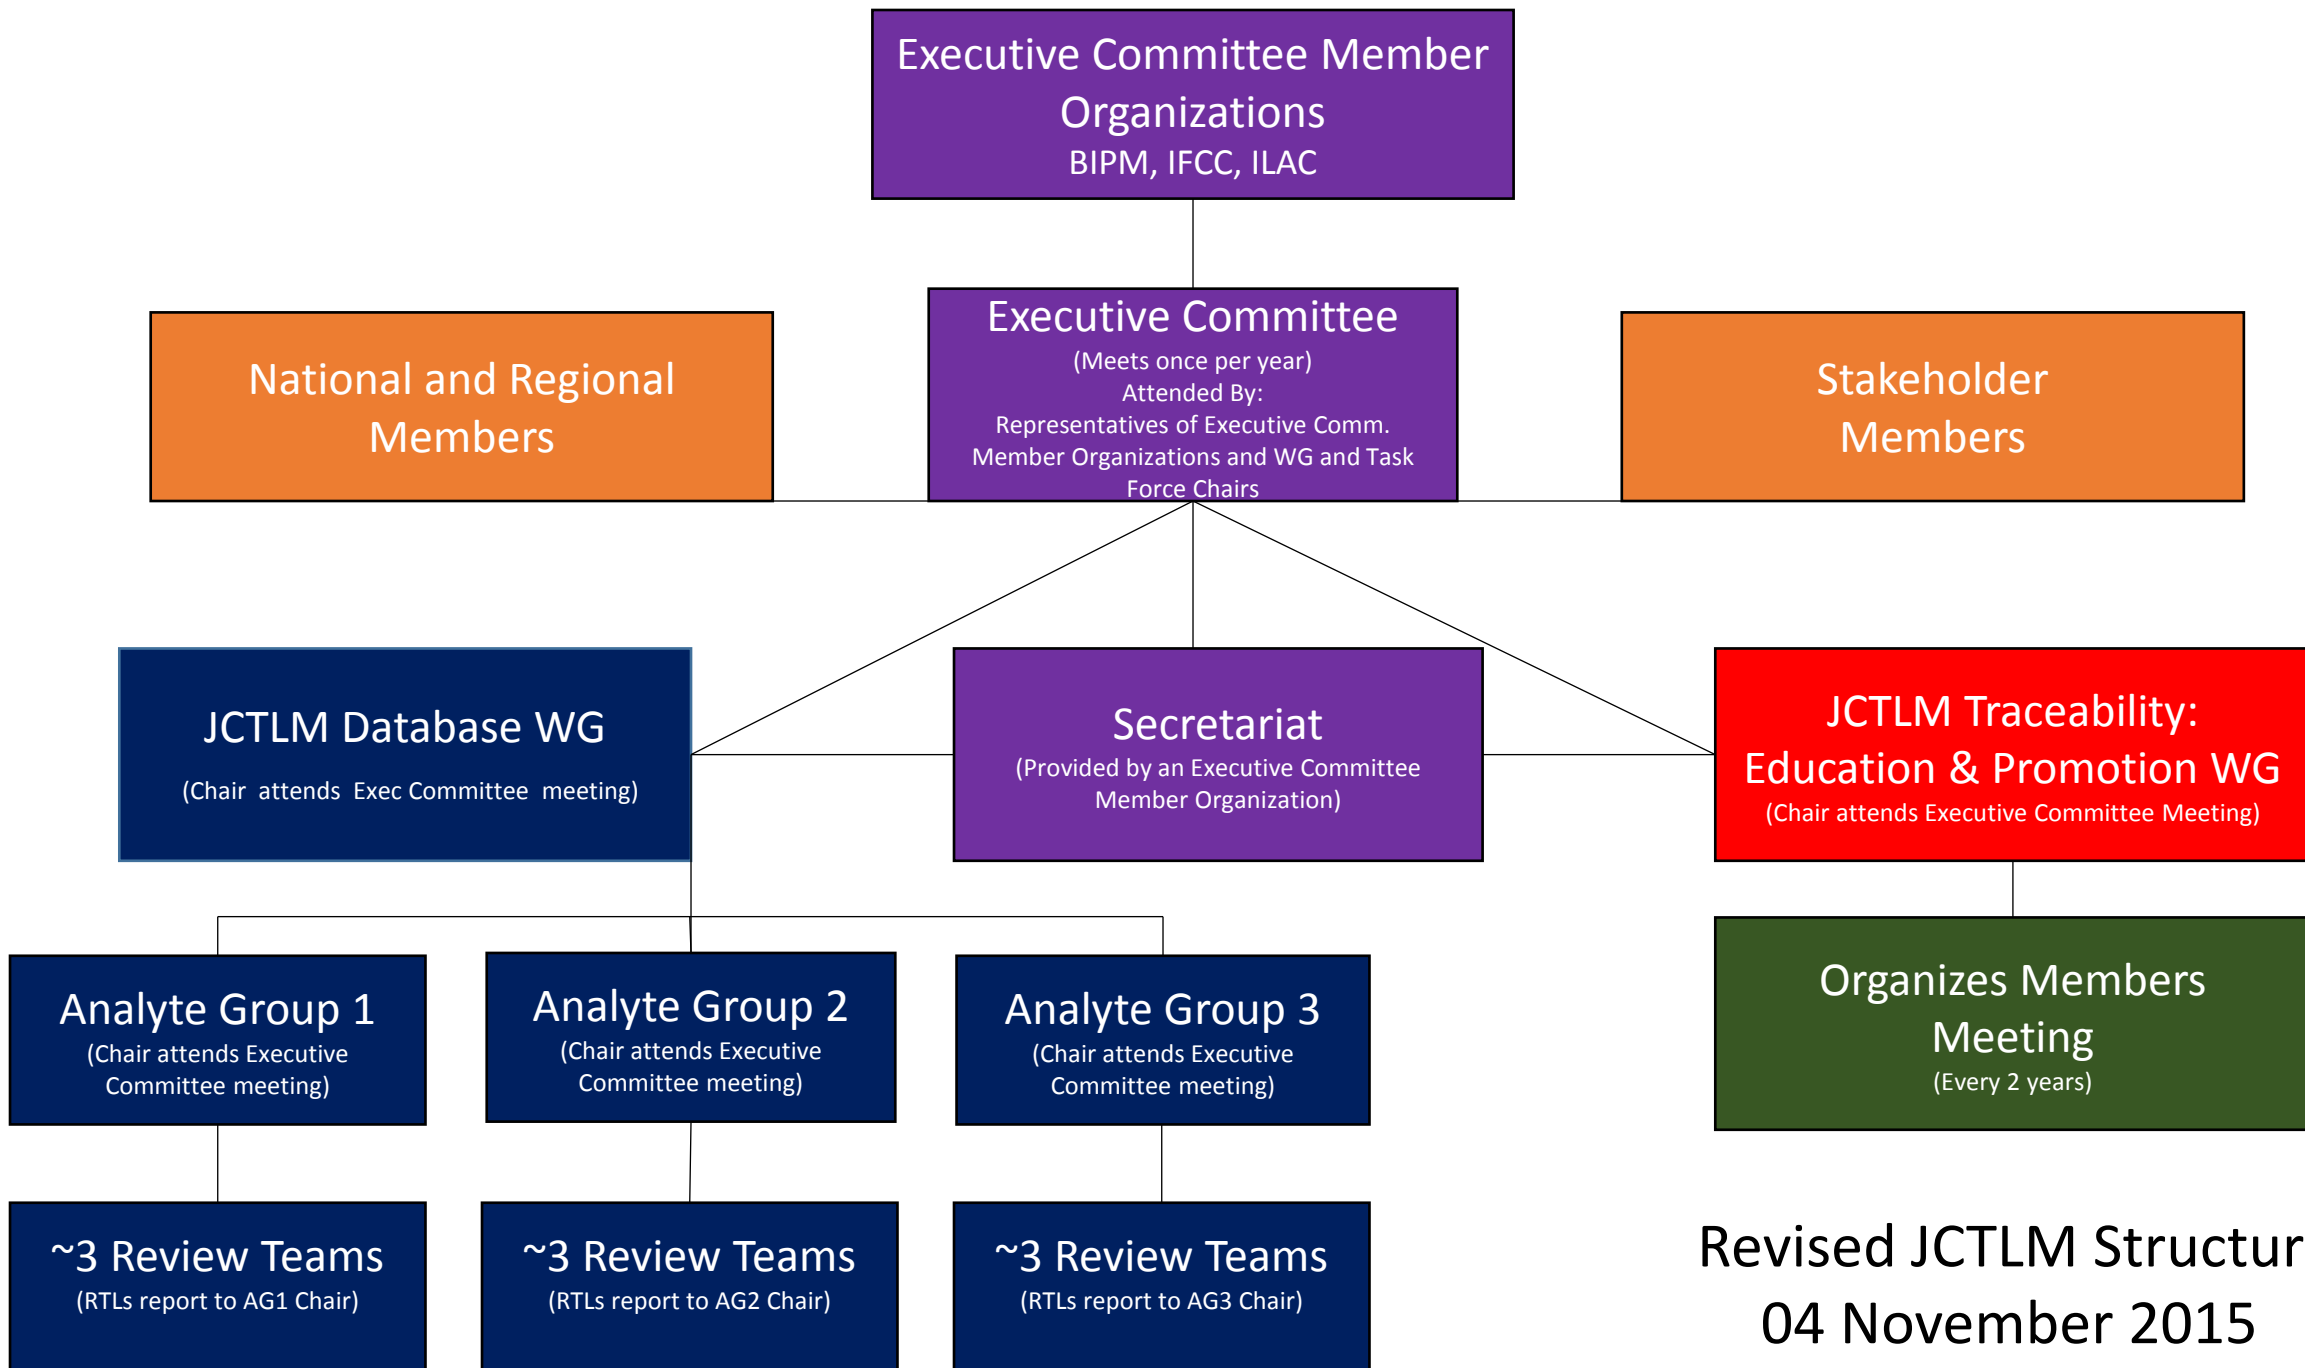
Executive Committee Member Organizations
BIPM, IFCC, ILAC

National and Regional Members

Executive Committee
(Meets once per year)
Attended By:
Representatives of Executive Comm. Member Organizations and WG and Task Force Chairs

Stakeholder Members

JCTLM Database WG
(Chair attends Exec Committee meeting)

Secretariat
(Provided by an Executive Committee Member Organization)

JCTLM Traceability: Education & Promotion WG
(Chair attends Executive Committee Meeting)

Analyte Group 1
(Chair attends Executive Committee meeting)

Analyte Group 2
(Chair attends Executive Committee meeting)

Analyte Group 3
(Chair attends Executive Committee meeting)

Organizes Members Meeting
(Every 2 years)

~3 Review Teams
(RTLs report to AG1 Chair)

~3 Review Teams
(RTLs report to AG2 Chair)

~3 Review Teams
(RTLs report to AG3 Chair)

Revised JCTLM Structur
04 November 2015